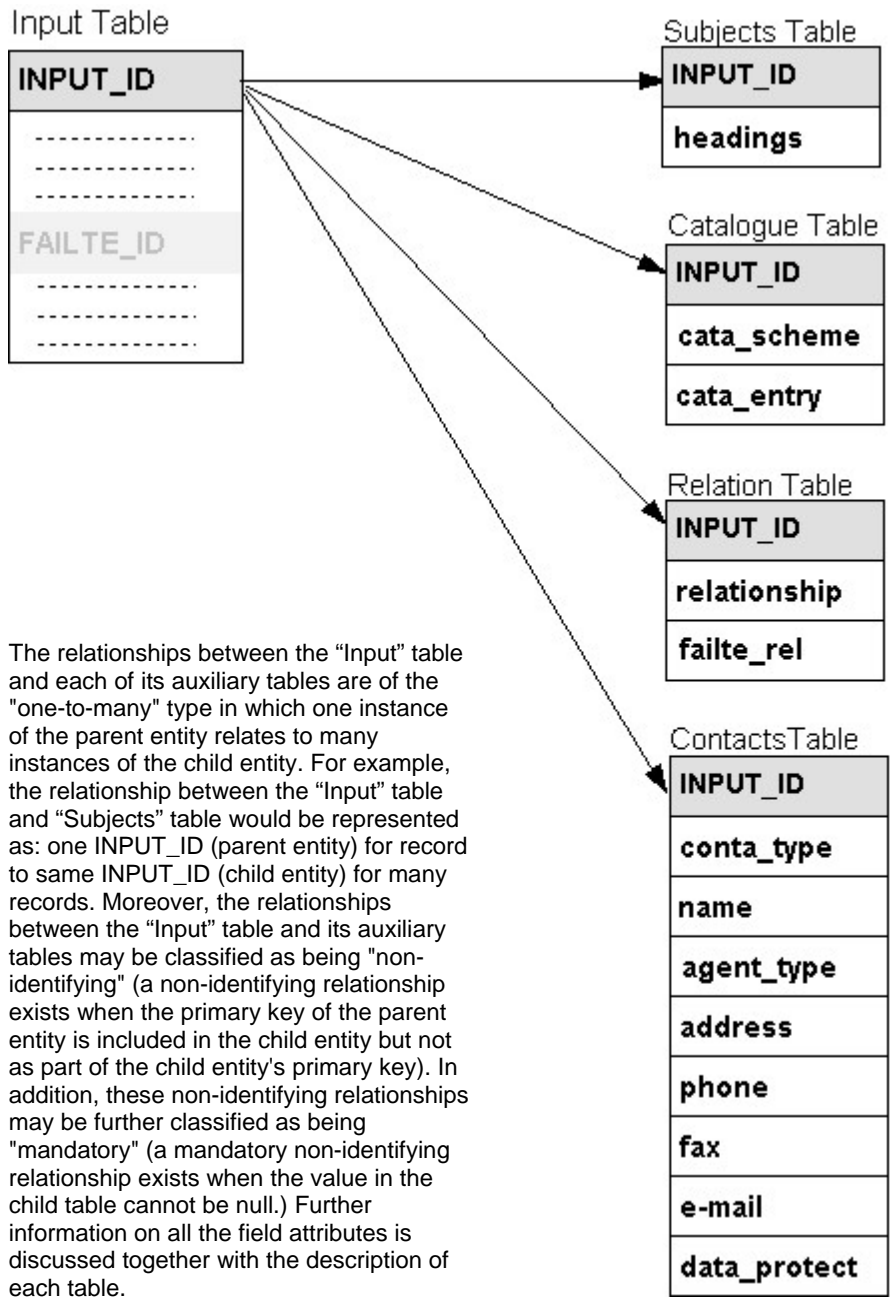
Input Table

INPUT_ID

FAILTE_ID

Subjects Table

INPUT_ID

headings

Catalogue Table

INPUT_ID

cata_scheme

cata_entry

Relation Table

INPUT_ID

relationship

failte_rel

ContactsTable

INPUT_ID

conta_type

name

agent_type

address

phone

fax

e-mail

data_protect

The relationships between the “Input” table and each of its auxiliary tables are of the "one-to-many" type in which one instance of the parent entity relates to many instances of the child entity. For example, the relationship between the “Input” table and “Subjects” table would be represented as: one INPUT_ID (parent entity) for record to same INPUT_ID (child entity) for many records. Moreover, the relationships between the “Input” table and its auxiliary tables may be classified as being "non-identifying" (a non-identifying relationship exists when the primary key of the parent entity is included in the child entity but not as part of the child entity's primary key). In addition, these non-identifying relationships may be further classified as being "mandatory" (a mandatory non-identifying relationship exists when the value in the child table cannot be null.) Further information on all the field attributes is discussed together with the description of each table.